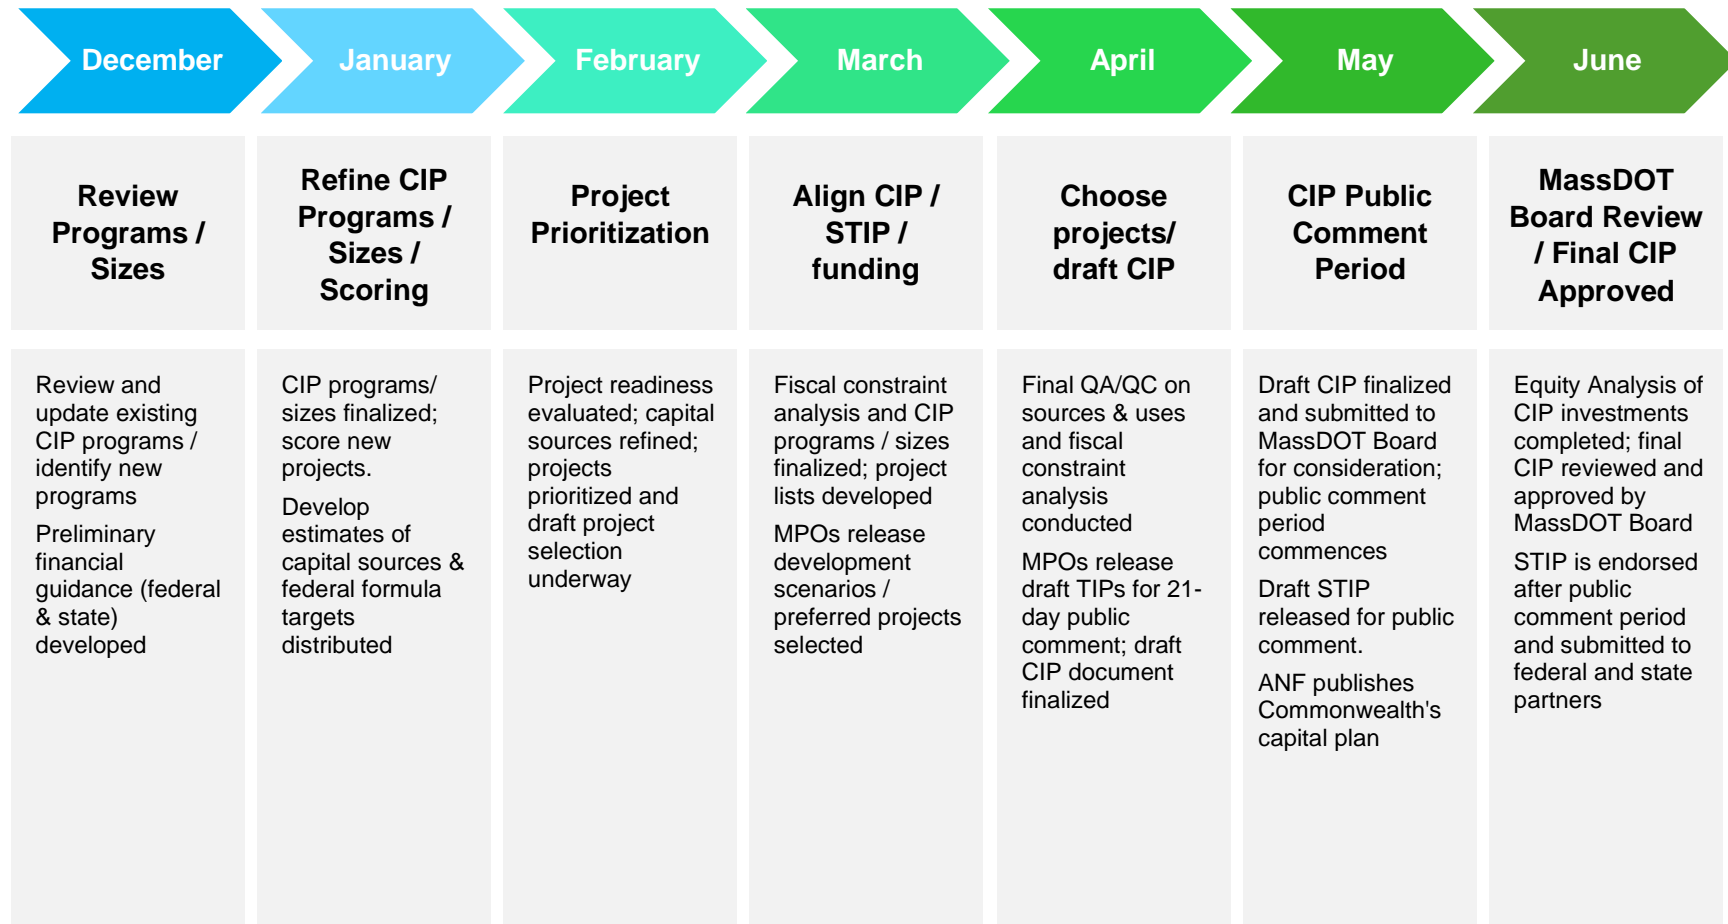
| December | January | February | March | April | May | June |
|---|---|---|---|---|---|---|
| Review Programs / Sizes | Refine CIP Programs / Sizes / Scoring | Project Prioritization | Align CIP / STIP / funding | Choose projects/ draft CIP | CIP Public Comment Period | MassDOT Board Review / Final CIP Approved |
| Review and update existing CIP programs / identify new programs<br><br>Preliminary financial guidance (federal & state) developed | CIP programs/ sizes finalized; score new projects.<br><br>Develop estimates of capital sources & federal formula targets distributed | Project readiness evaluated; capital sources refined; projects prioritized and draft project selection underway | Fiscal constraint analysis and CIP programs / sizes finalized; project lists developed<br><br>MPOs release development scenarios / preferred projects selected | Final QA/QC on sources & uses and fiscal constraint analysis conducted<br><br>MPOs release draft TIPs for 21-day public comment; draft CIP document finalized | Draft CIP finalized and submitted to MassDOT Board for consideration; public comment period commences<br><br>Draft STIP released for public comment.<br><br>ANF publishes Commonwealth's capital plan | Equity Analysis of CIP investments completed; final CIP reviewed and approved by MassDOT Board<br><br>STIP is endorsed after public comment period and submitted to federal and state partners |